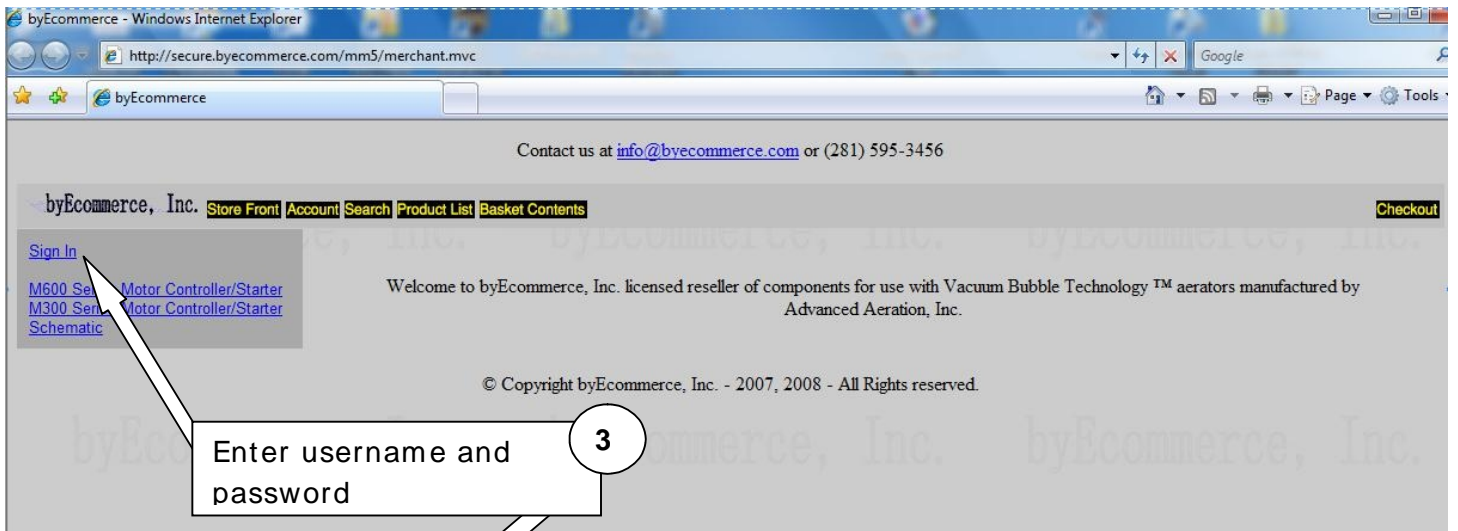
byEcommerce - Windows Internet Explorer

http://secure.byecommerce.com/mm5/merchant.mvc

Google

byEcommerce

Page ▾ Tools ▾

Contact us at info@byecommerce.com or (281) 595-3456

byEcommerce, Inc. Store Front Account Search Product List Basket Contents

Checkout

Sign In

M600 Se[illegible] Motor Controller/Starter
M300 Se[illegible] Motor Controller/Starter
Schematic

Welcome to byEcommerce, Inc. licensed reseller of components for use with Vacuum Bubble Technology ™ aerators manufactured by Advanced Aeration, Inc.

© Copyright byEcommerce, Inc. - 2007, 2008 - All Rights reserved.

Enter username and password

3